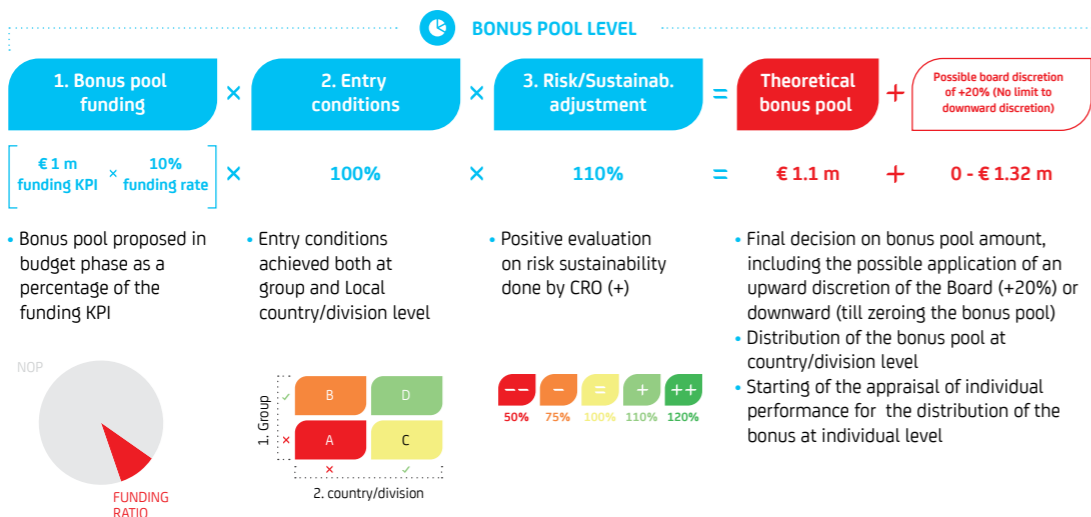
BONUS POOL LEVEL

1. Bonus pool funding × 2. Entry conditions × 3. Risk/Sustainab. adjustment = Theoretical bonus pool + Possible board discretion of +20% (No limit to downward discretion)

€ 1 m funding KPI × 10% funding rate × 100% × 110% = € 1.1 m + 0 - € 1.32 m

• Bonus pool proposed in budget phase as a percentage of the funding KPI

• Entry conditions achieved both at group and Local country/division level

• Positive evaluation on risk sustainability done by CRO (+)

• Final decision on bonus pool amount, including the possible application of an upward discretion of the Board (+20%) or downward (till zeroing the bonus pool)
• Distribution of the bonus pool at country/division level
• Starting of the appraisal of individual performance for the distribution of the bonus at individual level

NOP

FUNDING RATIO

1. Group
✓
×
B
D
A
C
×
✓
2. country/division

– –
–
=
+
++
50%
75%
100%
110%
120%